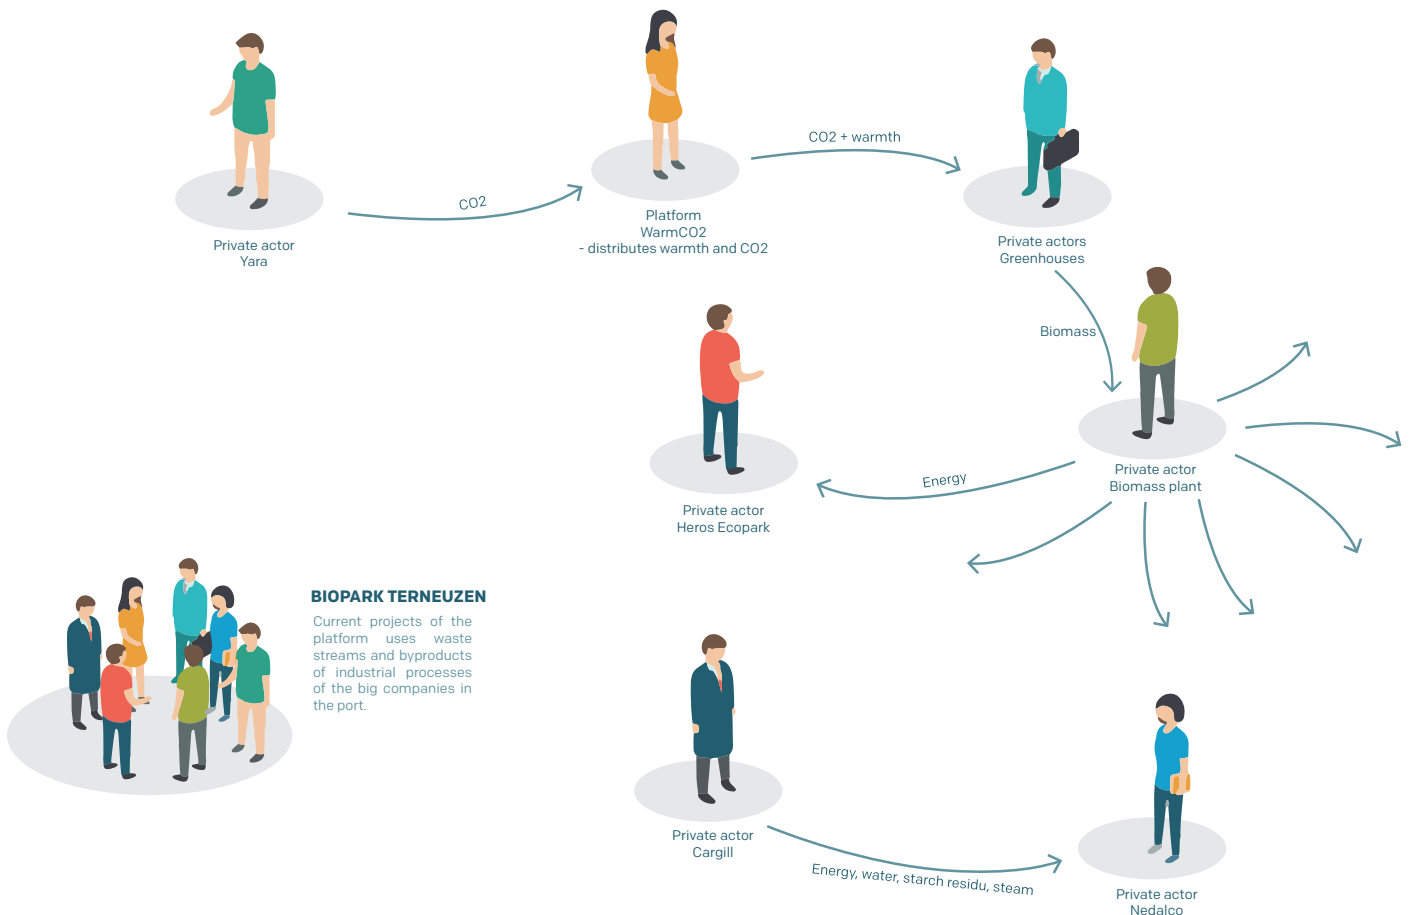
Private actor
Yara

CO2

Platform
WarmCO2
- distributes warmth and CO2

CO2 + warmth

Private actors
Greenhouses

Biomass

Private actor
Heros Ecopark

Energy

Private actor
Biomass plant

BIOPARK TERNEUZEN

Current projects of the platform uses waste streams and byproducts of industrial processes of the big companies in the port.

Private actor
Cargill

Energy, water, starch residu, steam

Private actor
Nedalco